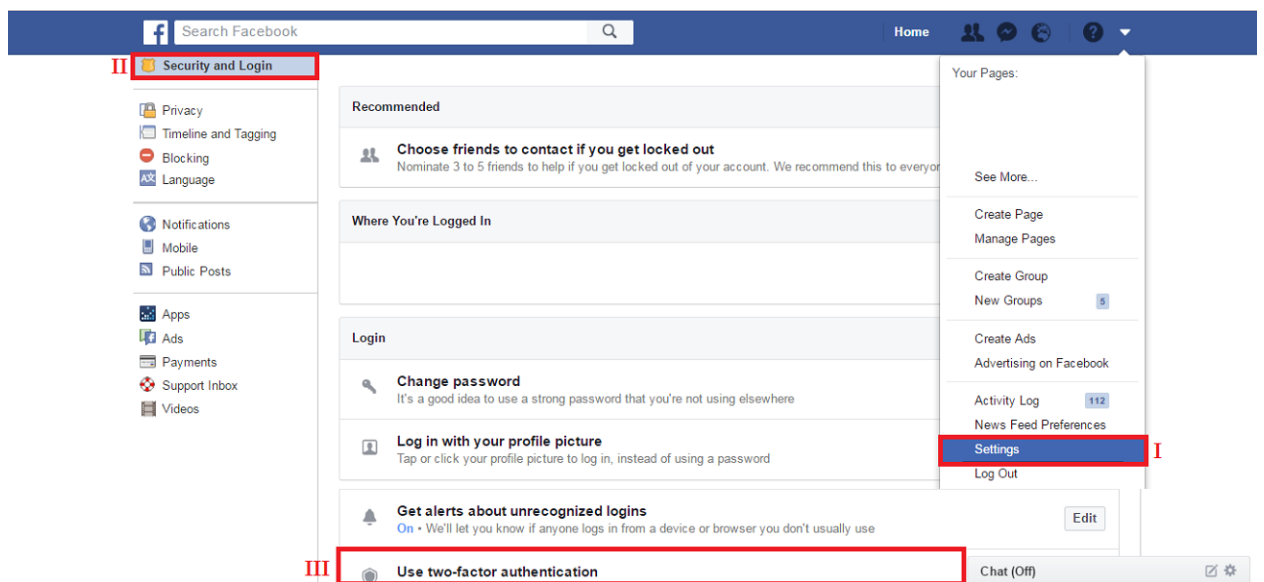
Search Facebook

Home

II Security and Login

Privacy
Timeline and Tagging
Blocking
Language

Notifications
Mobile
Public Posts

Apps
Ads
Payments
Support Inbox
Videos

Recommended

Choose friends to contact if you get locked out
Nominate 3 to 5 friends to help if you get locked out of your account. We recommend this to everyon

Where You're Logged In

Login

Change password
It's a good idea to use a strong password that you're not using elsewhere

Log in with your profile picture
Tap or click your profile picture to log in, instead of using a password

Get alerts about unrecognized logins
On • We'll let you know if anyone logs in from a device or browser you don't usually use

Edit

III Use two-factor authentication

Your Pages:

See More...

Create Page
Manage Pages

Create Group
New Groups 5

Create Ads
Advertising on Facebook

Activity Log 112
News Feed Preferences
Settings I
Log Out

Chat (Off)